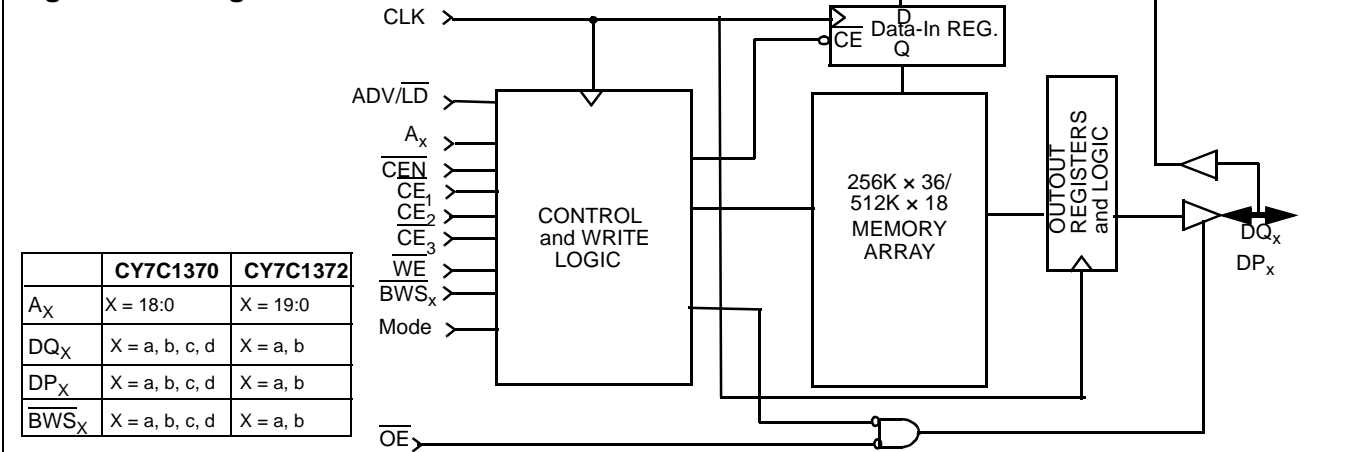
CLK

ADV/$\overline{LD}$

$A_x$

$\overline{CEN}$

$CE_1$

$CE_2$

$\overline{CE_3}$

$\overline{WE}$

$\overline{BWS_x}$

Mode

$\overline{OE}$

D

$\overline{CE}$ Data-In REG.

Q

CONTROL and WRITE LOGIC

256K × 36/ 512K × 18 MEMORY ARRAY

OUTOUT REGISTERS and LOGIC

$DQ_x$

$DP_x$

| | CY7C1370 | CY7C1372 |
|---|---|---|
| $A_X$ | X = 18:0 | X = 19:0 |
| $DQ_X$ | X = a, b, c, d | X = a, b |
| $DP_X$ | X = a, b, c, d | X = a, b |
| $\overline{BWS_X}$ | X = a, b, c, d | X = a, b |